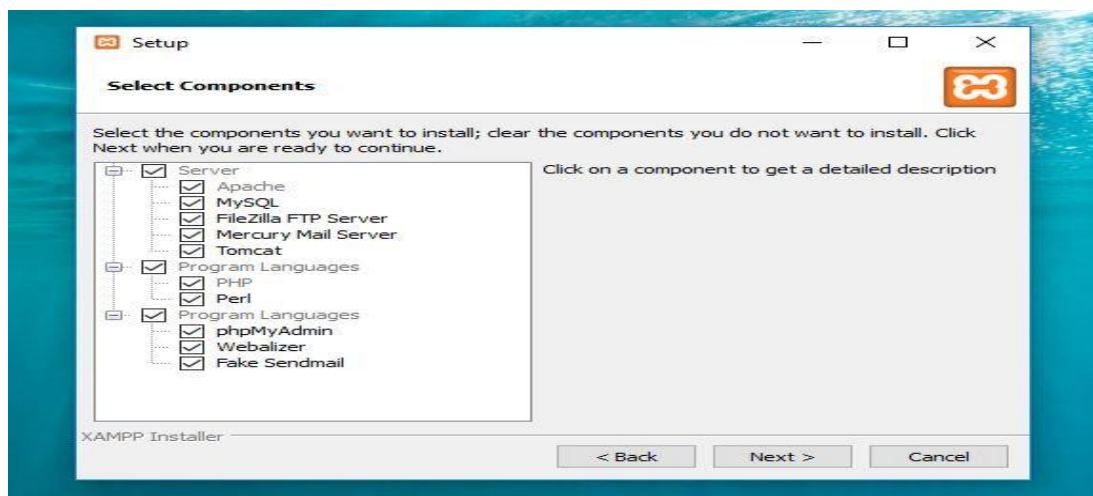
Setup

Select Components

Select the components you want to install; clear the components you do not want to install. Click Next when you are ready to continue.

Server
Apache
MySQL
FileZilla FTP Server
Mercury Mail Server
Tomcat
Program Languages
PHP
Perl
Program Languages
phpMyAdmin
Webalizer
Fake Sendmail

Click on a component to get a detailed description

XAMPP Installer

< Back
Next >
Cancel